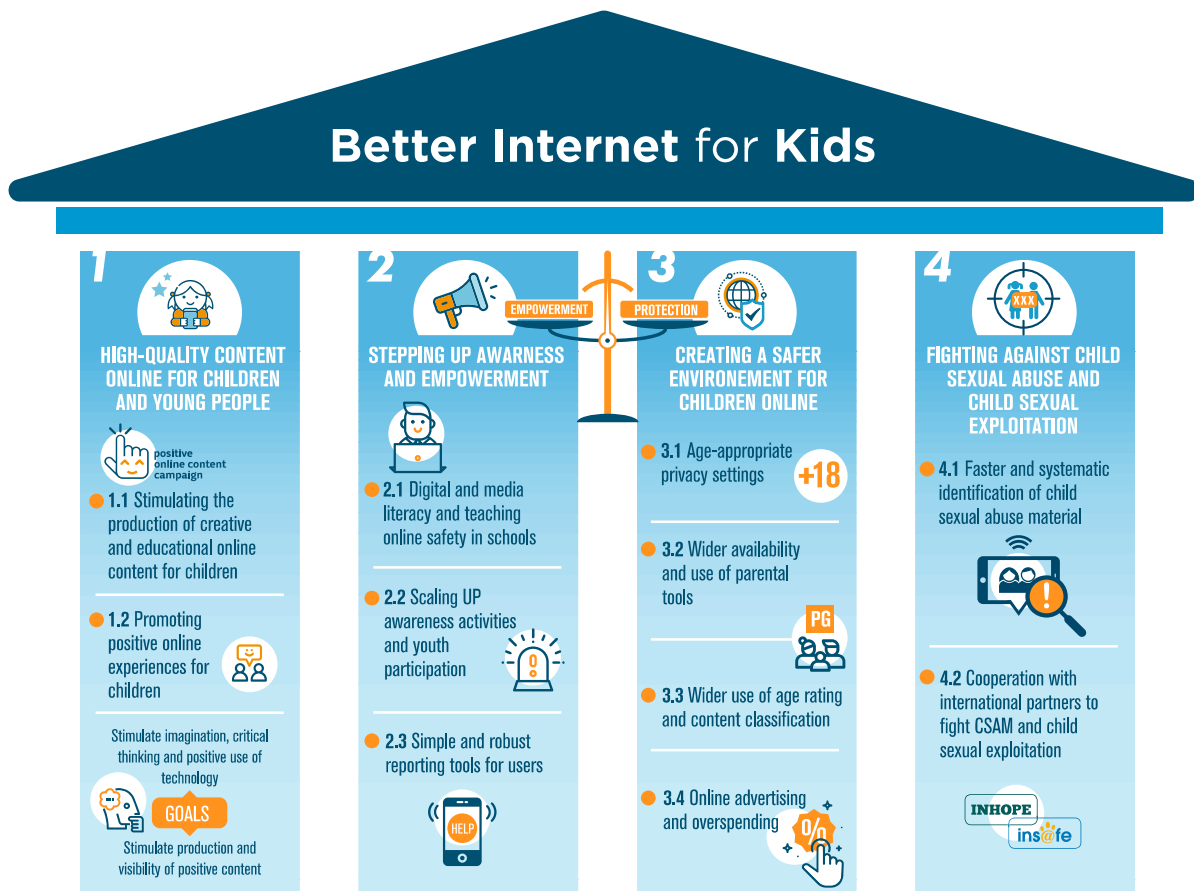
Better Internet for Kids

1

HIGH-QUALITY CONTENT ONLINE FOR CHILDREN AND YOUNG PEOPLE

positive online content campaign

1.1 Stimulating the production of creative and educational online content for children

1.2 Promoting positive online experiences for children

Stimulate imagination, critical thinking and positive use of technology

GOALS

Stimulate production and visibility of positive content

2

EMPOWERMENT

STEPPING UP AWARNESS AND EMPOWERMENT

2.1 Digital and media literacy and teaching online safety in schools

2.2 Scaling UP awareness activities and youth participation

2.3 Simple and robust reporting tools for users

HELP

3

PROTECTION

CREATING A SAFER ENVIRONEMENT FOR CHILDREN ONLINE

3.1 Age-appropriate privacy settings

+18

3.2 Wider availability and use of parental tools

PG

3.3 Wider use of age rating and content classification

3.4 Online advertising and overspending

%

4

XXX

FIGHTING AGAINST CHILD SEXUAL ABUSE AND CHILD SEXUAL EXPLOITATION

4.1 Faster and systematic identification of child sexual abuse material

4.2 Cooperation with international partners to fight CSAM and child sexual exploitation

INHOPE

ins@fe